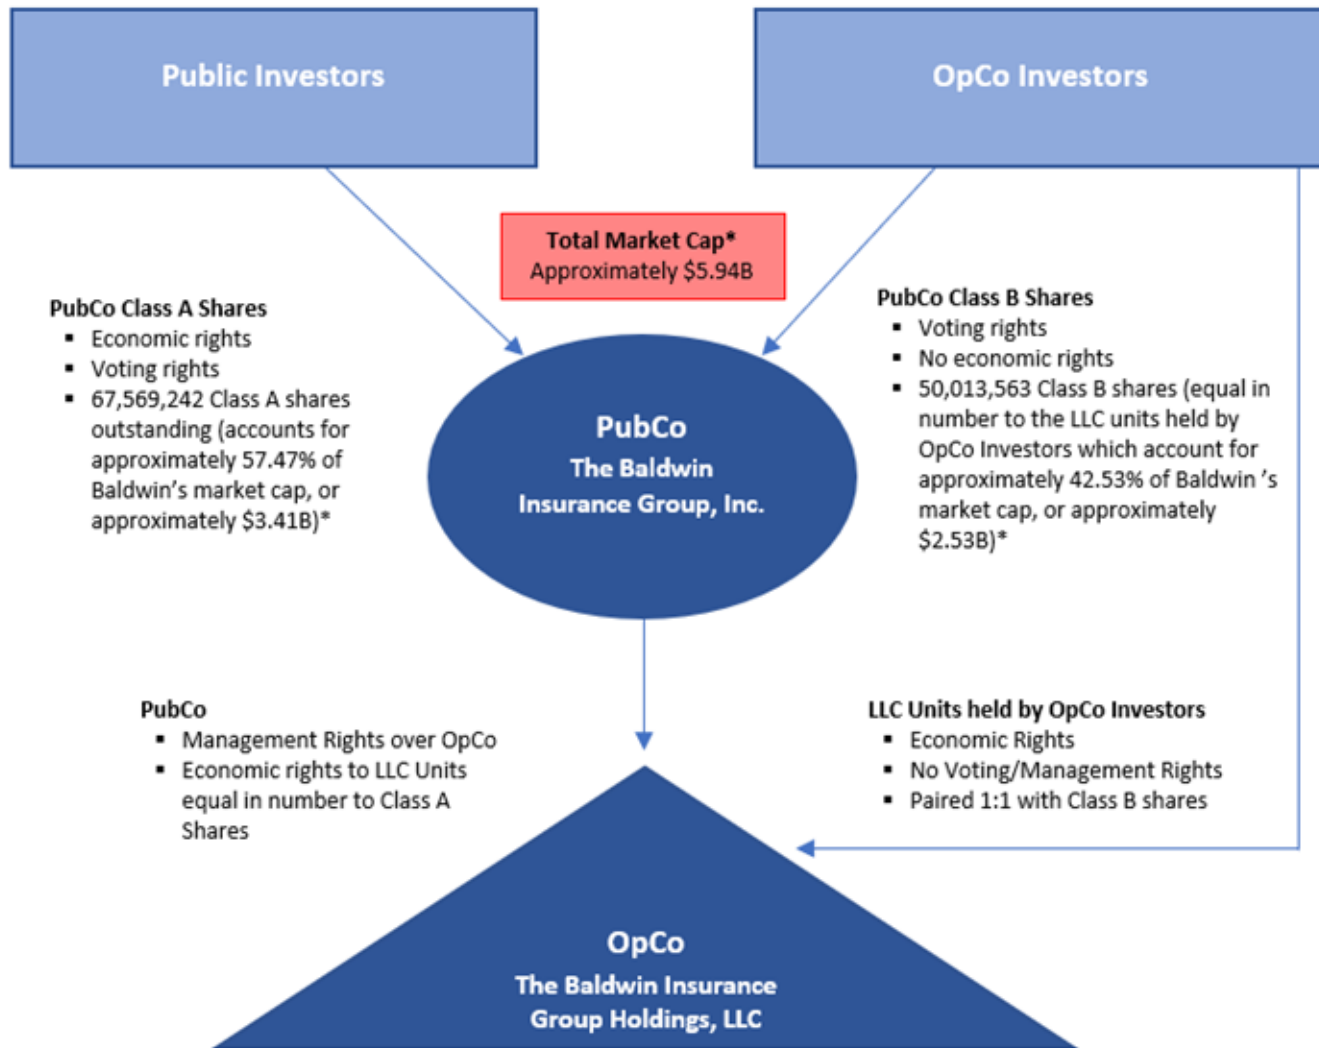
Public Investors

OpCo Investors

Total Market Cap*
Approximately $5.94B

PubCo Class A Shares
- Economic rights
- Voting rights
- 67,569,242 Class A shares outstanding (accounts for approximately 57.47% of Baldwin's market cap, or approximately $3.41B)*

PubCo
The Baldwin
Insurance Group, Inc.

PubCo Class B Shares
- Voting rights
- No economic rights
- 50,013,563 Class B shares (equal in number to the LLC units held by OpCo Investors which account for approximately 42.53% of Baldwin 's market cap, or approximately $2.53B)*

PubCo
- Management Rights over OpCo
- Economic rights to LLC Units equal in number to Class A Shares

LLC Units held by OpCo Investors
- Economic Rights
- No Voting/Management Rights
- Paired 1:1 with Class B shares

OpCo
The Baldwin Insurance
Group Holdings, LLC